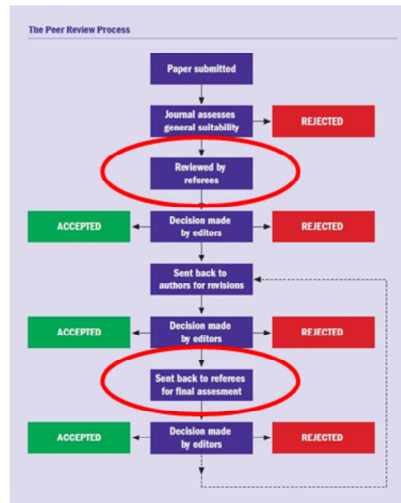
The Peer Review Process

Paper submitted

Journal assesses general suitability

REJECTED

Reviewed by referees

ACCEPTED

Decision made by editors

REJECTED

Sent back to authors for revisions

ACCEPTED

Decision made by editors

REJECTED

Sent back to referees for final assesment

ACCEPTED

Decision made by editors

REJECTED